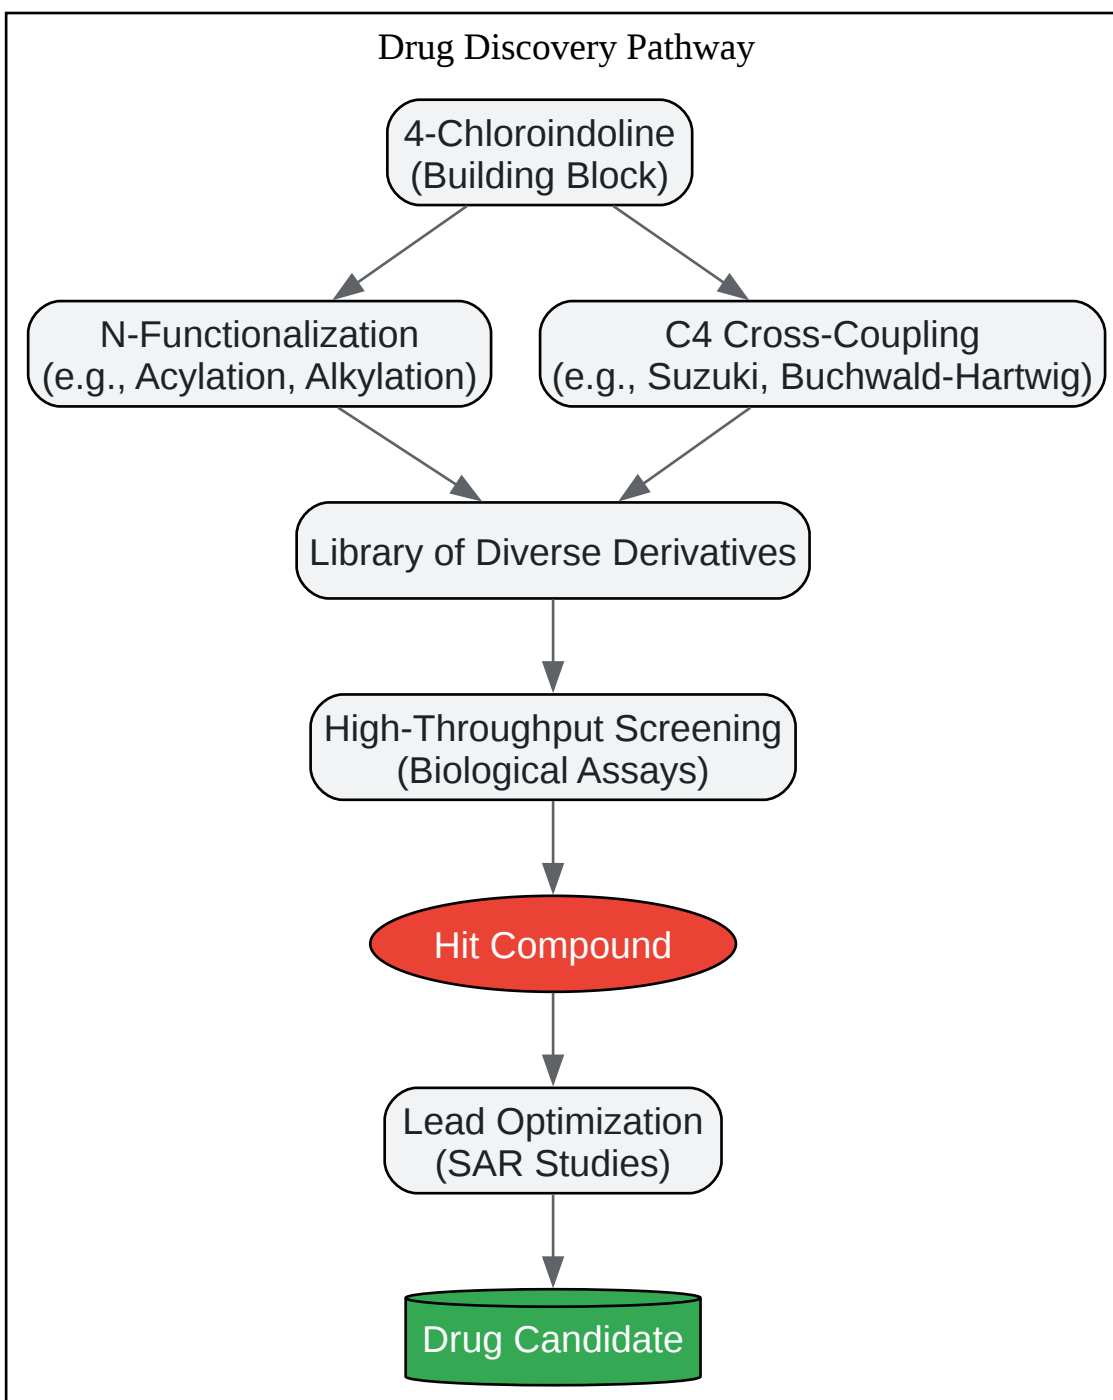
Drug Discovery Pathway

4-Chloroindoline
(Building Block)

N-Functionalization
(e.g., Acylation, Alkylation)

C4 Cross-Coupling
(e.g., Suzuki, Buchwald-Hartwig)

Library of Diverse Derivatives

High-Throughput Screening
(Biological Assays)

Hit Compound

Lead Optimization
(SAR Studies)

Drug Candidate